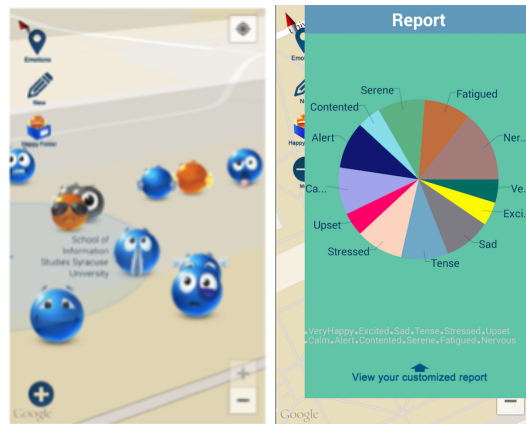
Emotions

New

Happy Folder

School of Information Studies Syracuse University

Google

Emotions

N

Happy

M

Report

Serene

Fatigued

Contented

Alert

Ner..

Ca...

Ve..

Exci..

Upset

Sad

Stressed

Tense

.VeryHappy.Excited.Sad.Tense.Stressed.Upset
.Calm.Alert.Contented.Serene.Fatigued.Nervous

View your customized report

Google